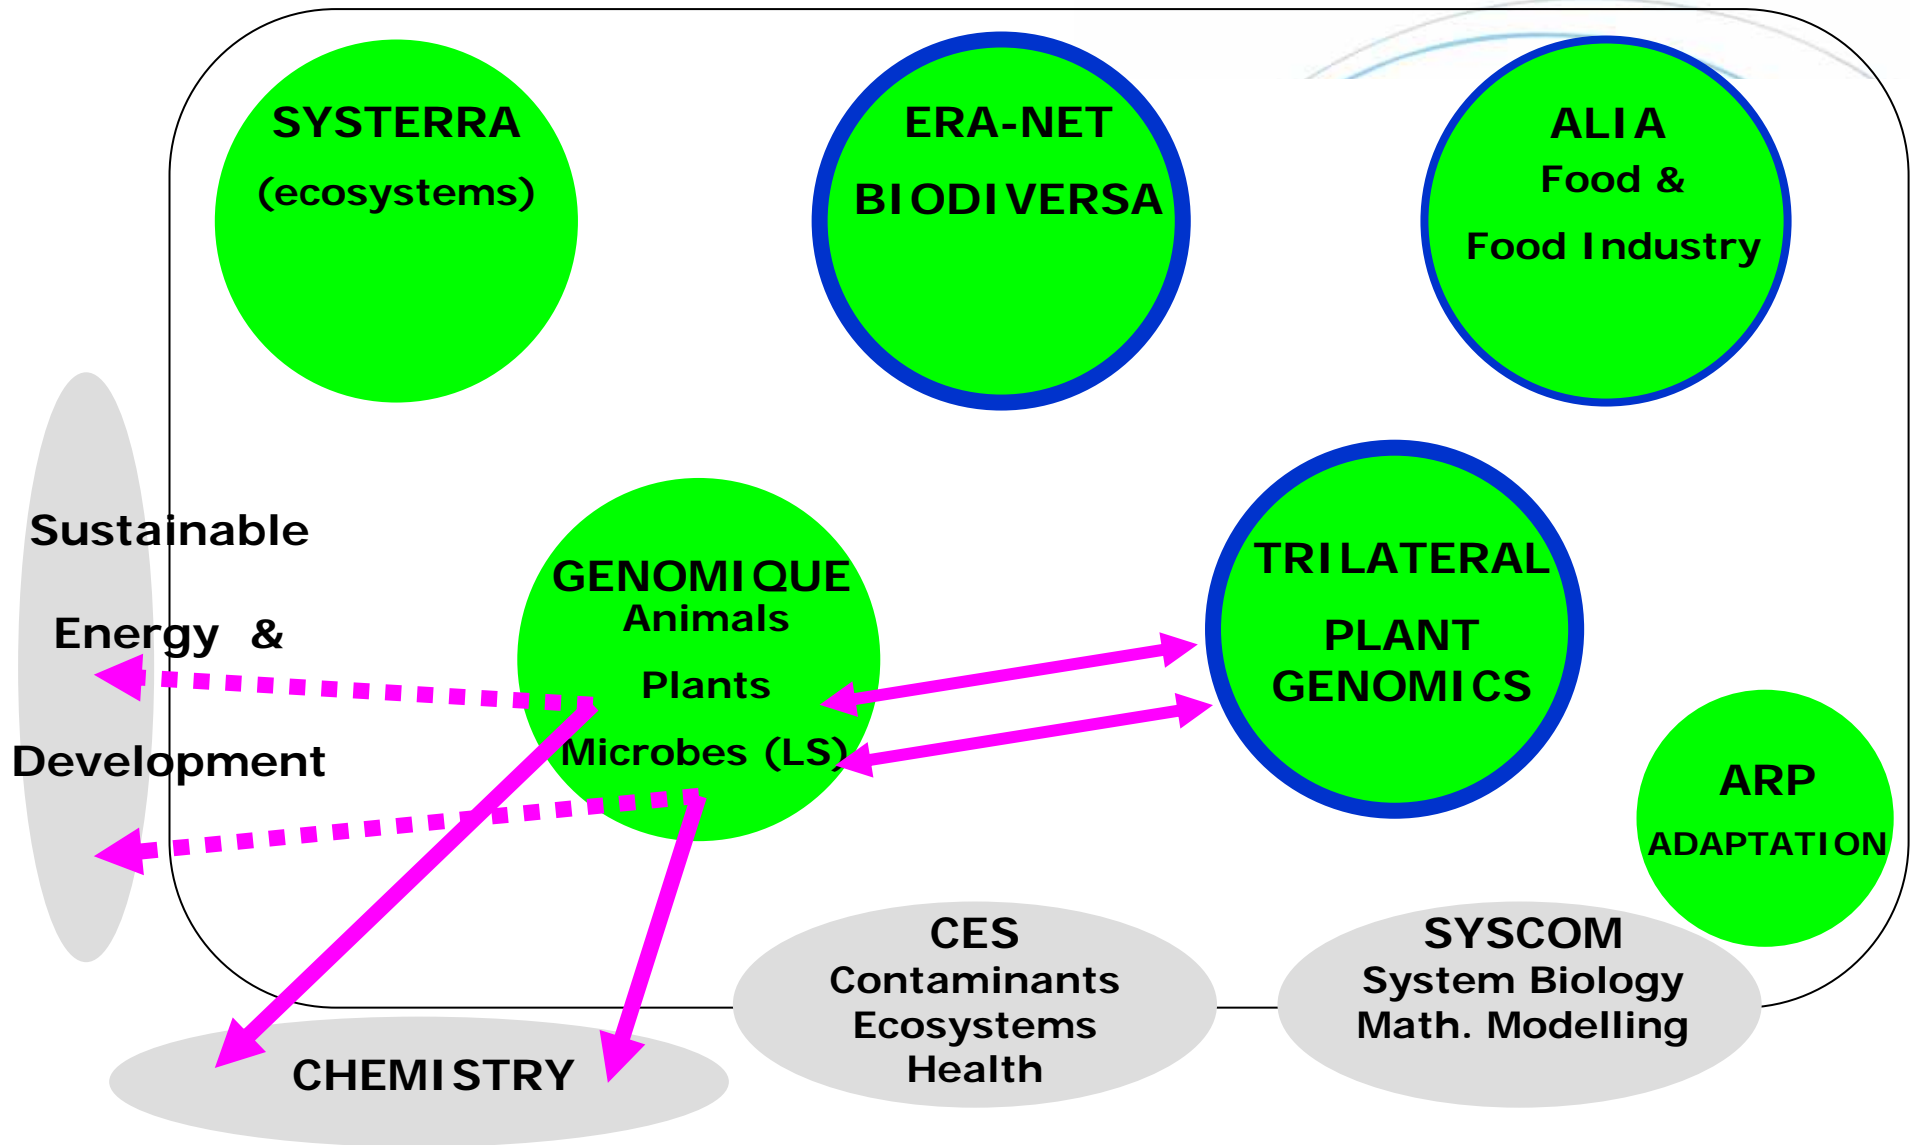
SYSTERRA
(ecosystems)

ERA-NET
BIODIVERSA

ALIA
Food &
Food Industry

Sustainable
Energy &
Development

GENOMIQUE
Animals
Plants
Microbes (LS)

TRILATERAL
PLANT
GENOMICS

ARP
ADAPTATION

CES
Contaminants
Ecosystems
Health

SYSCOM
System Biology
Math. Modelling

CHEMISTRY